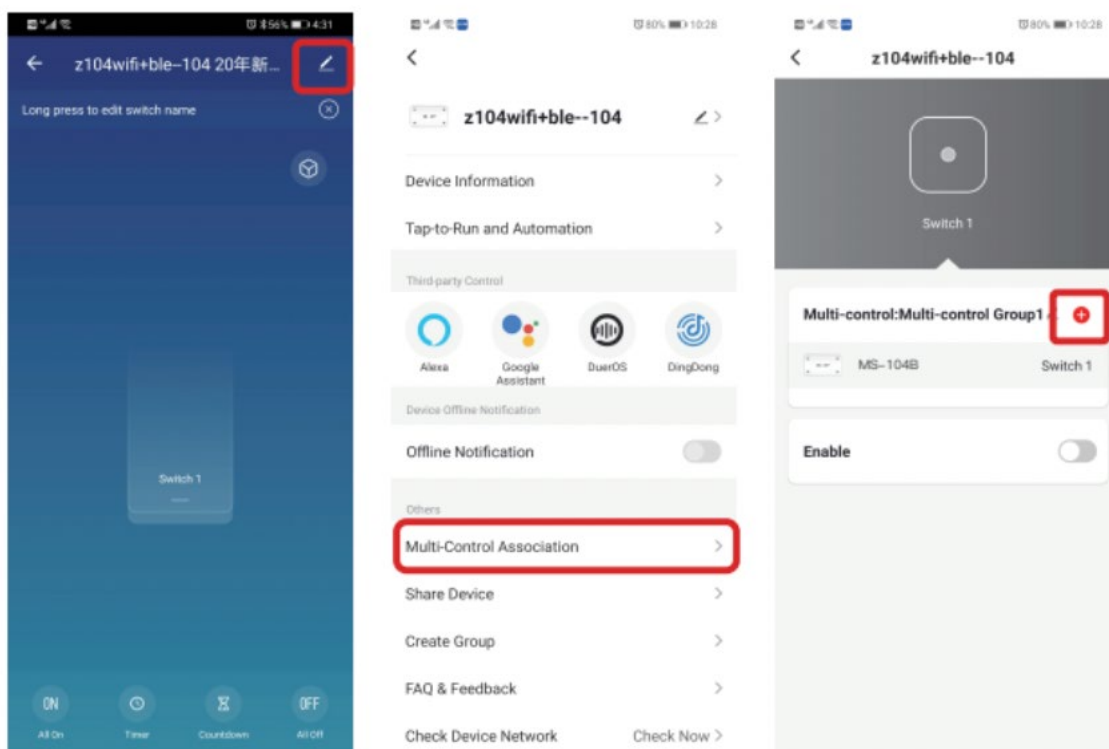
56% 4:31

z104wifi+ble--104 20年新...

Long press to edit switch name

Switch 1

ON
All On

Timer

Countdown

OFF
All Off

80% 10:28

z104wifi+ble--104

Device Information

Tap-to-Run and Automation

Third-party Control

Alexa

Google Assistant

DuerOS

DingDong

Device Offline Notification

Offline Notification

Others

Multi-Control Association

Share Device

Create Group

FAQ & Feedback

Check Device Network

Check Now

80% 10:28

z104wifi+ble--104

Switch 1

Multi-control:Multi-control Group1

MS-104B

Switch 1

Enable